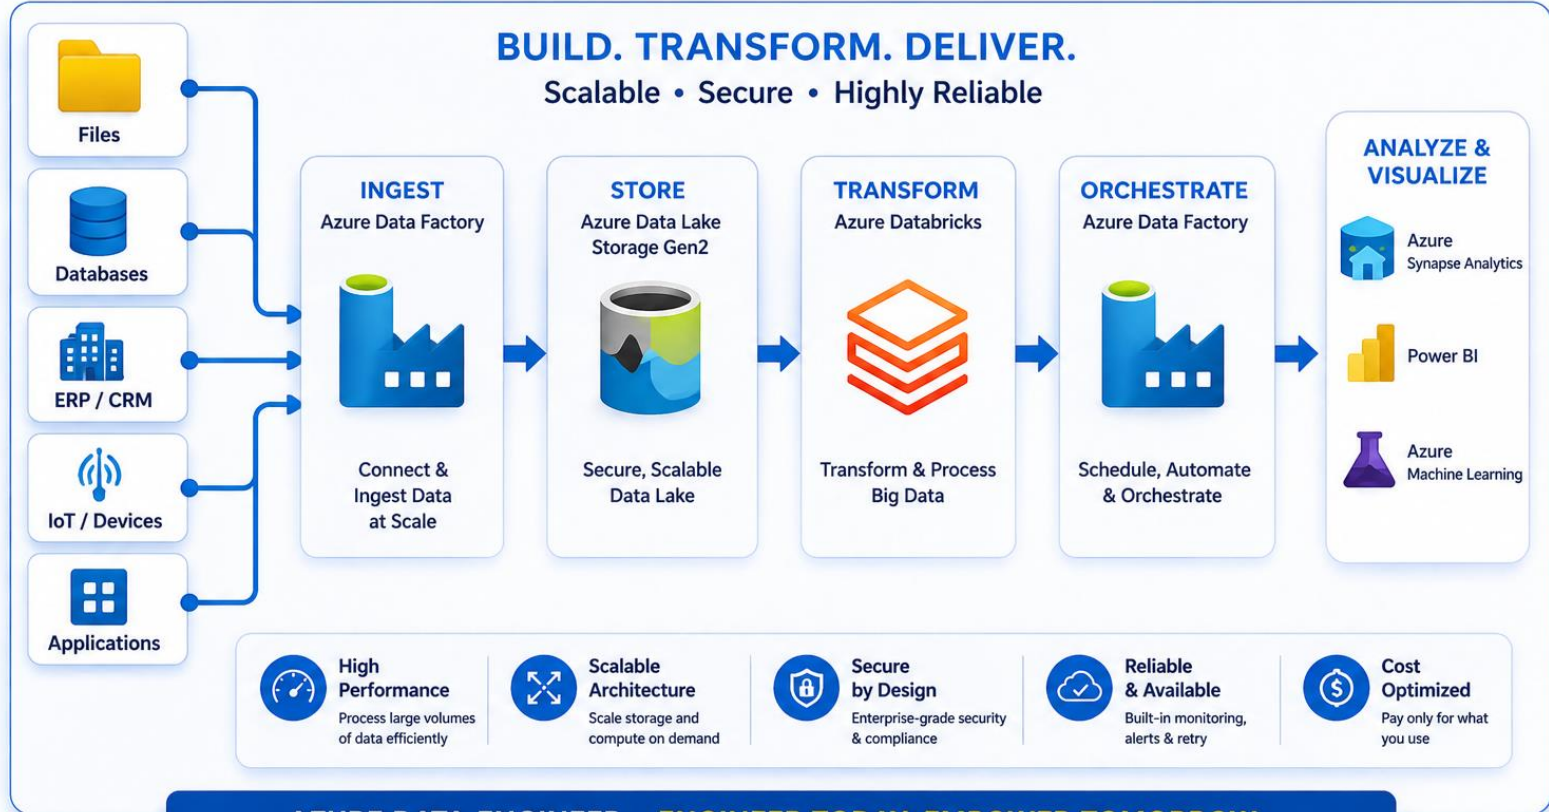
Files

Databases

ERP / CRM

IoT / Devices

Applications

BUILD. TRANSFORM. DELIVER.

Scalable • Secure • Highly Reliable

INGEST
Azure Data Factory

Connect & Ingest Data at Scale

STORE
Azure Data Lake Storage Gen2

Secure, Scalable Data Lake

TRANSFORM
Azure Databricks

Transform & Process Big Data

ORCHESTRATE
Azure Data Factory

Schedule, Automate & Orchestrate

ANALYZE & VISUALIZE

Azure
Synapse Analytics

Power BI

Azure
Machine Learning

High Performance
Process large volumes of data efficiently

Scalable Architecture
Scale storage and compute on demand

Secure by Design
Enterprise-grade security & compliance

Reliable & Available
Built-in monitoring, alerts & retry

Cost Optimized
Pay only for what you use

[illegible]